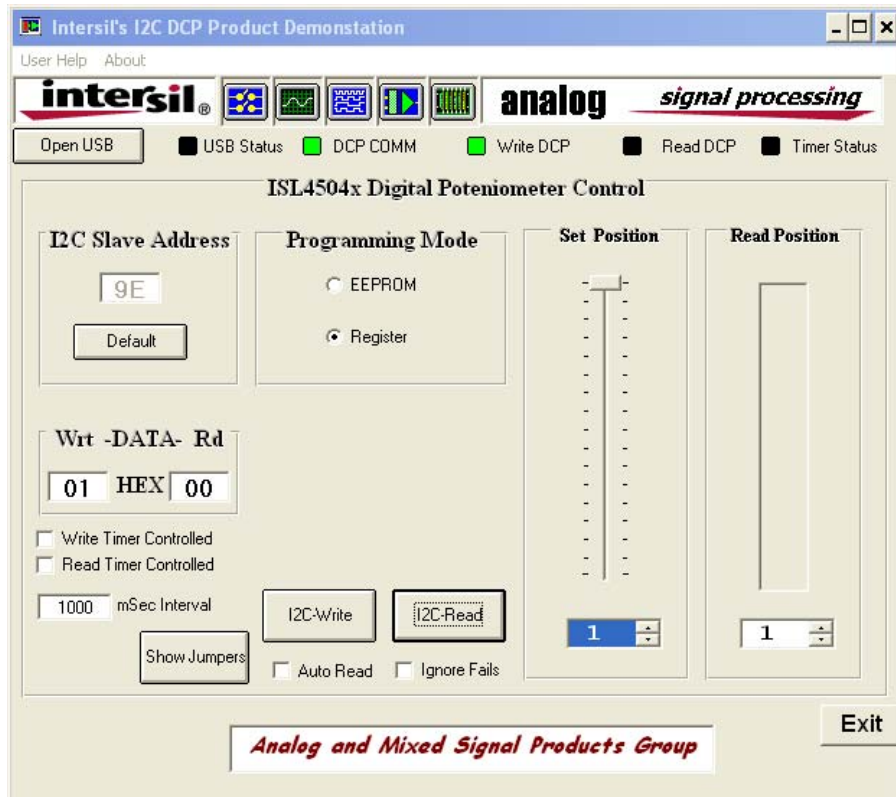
Intersil's I2C DCP Product Demonstation

User Help About

intersil® analog signal processing

Open USB USB Status DCP COMM Write DCP Read DCP Timer Status

ISL4504x Digital Poteniometer Control

I2C Slave Address

9E

Default

Programming Mode

EEPROM

Register

Set Position

Read Position

Wrt -DATA- Rd

01 HEX 00

Write Timer Controlled

Read Timer Controlled

1000 mSec Interval

Show Jumpers

I2C-Write

I2C-Read

Auto Read

Ignore Fails

1

1

Exit

Analog and Mixed Signal Products Group